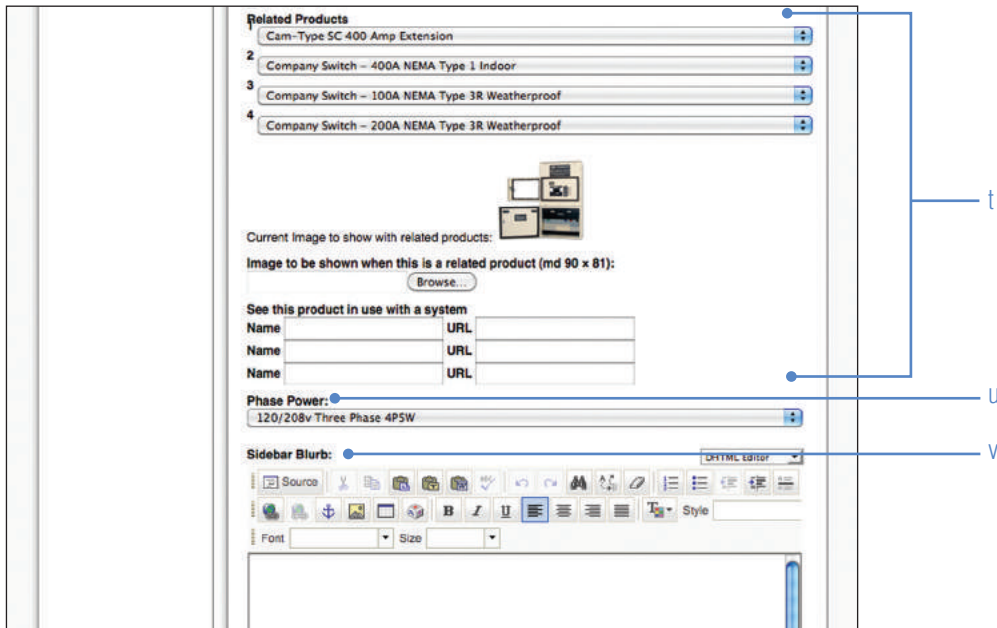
Related Products

1 Cam-Type SC 400 Amp Extension

2 Company Switch – 400A NEMA Type 1 Indoor

3 Company Switch – 100A NEMA Type 3R Weatherproof

4 Company Switch – 200A NEMA Type 3R Weatherproof

Current Image to show with related products:

Image to be shown when this is a related product (md 90 x 81):

Browse...

See this product in use with a system

| Name | | URL | |
|---|---|---|---|
| Name | | URL | |
| Name | | URL | |

Phase Power:

120/208v Three Phase 4P5W

Sidebar Blurb:

DHTML Editor

Source

B I U

Style

Font

Size

t

U

W